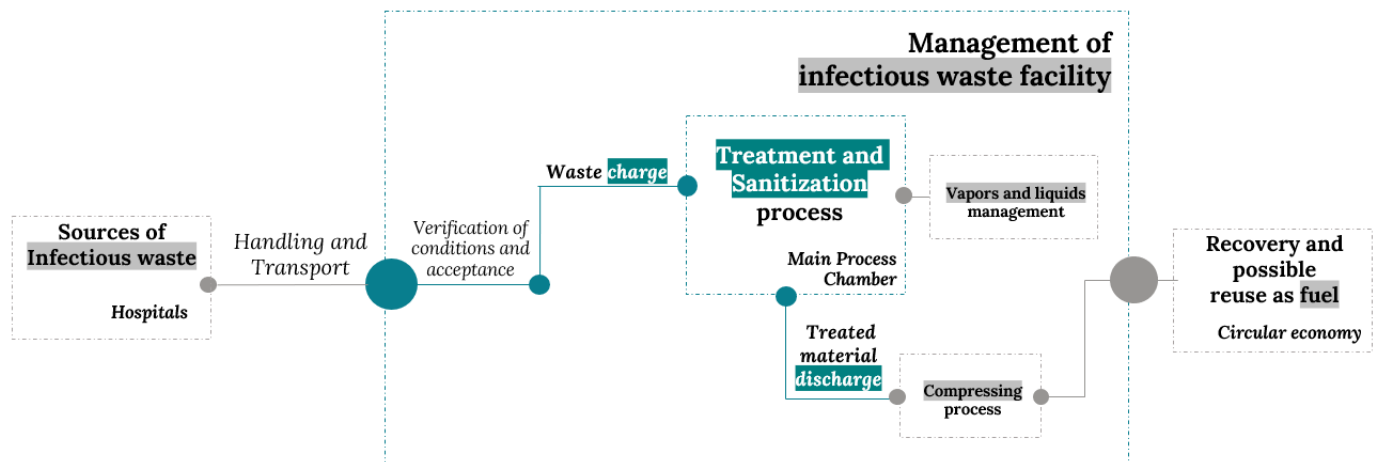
Management of infectious waste facility

Sources of Infectious waste

Hospitals

Handling and Transport

Verification of conditions and acceptance

Waste charge

Treatment and Sanitization process

Main Process Chamber

Vapors and liquids management

Treated material discharge

Compressing process

Recovery and possible reuse as fuel

Circular economy